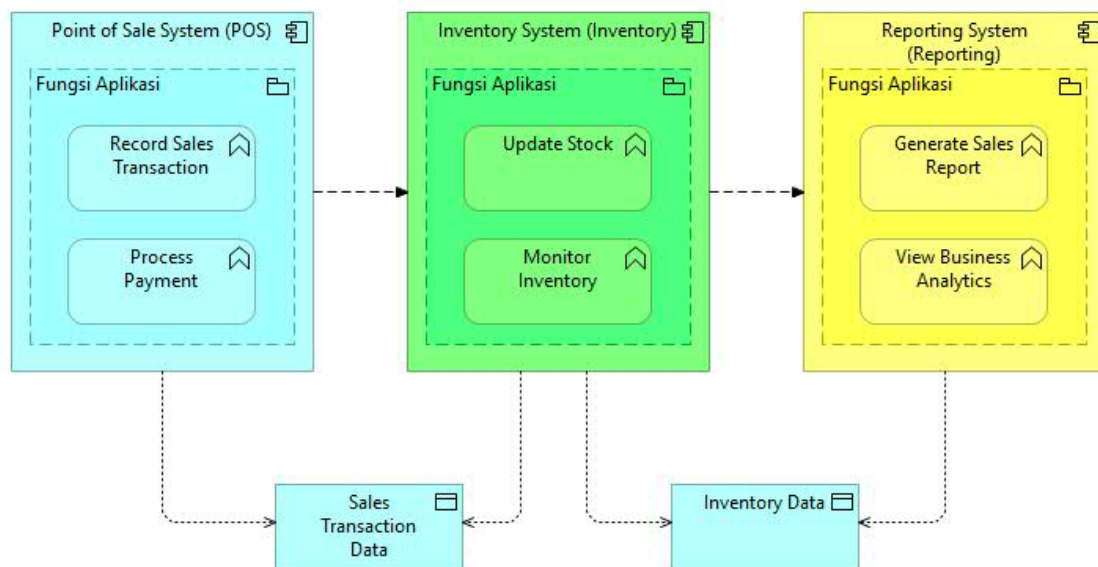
Point of Sale System (POS)

Fungsi Aplikasi

Record Sales Transaction

Process Payment

Inventory System (Inventory)

Fungsi Aplikasi

Update Stock

Monitor Inventory

Reporting System (Reporting)

Fungsi Aplikasi

Generate Sales Report

View Business Analytics

Sales Transaction Data

Inventory Data